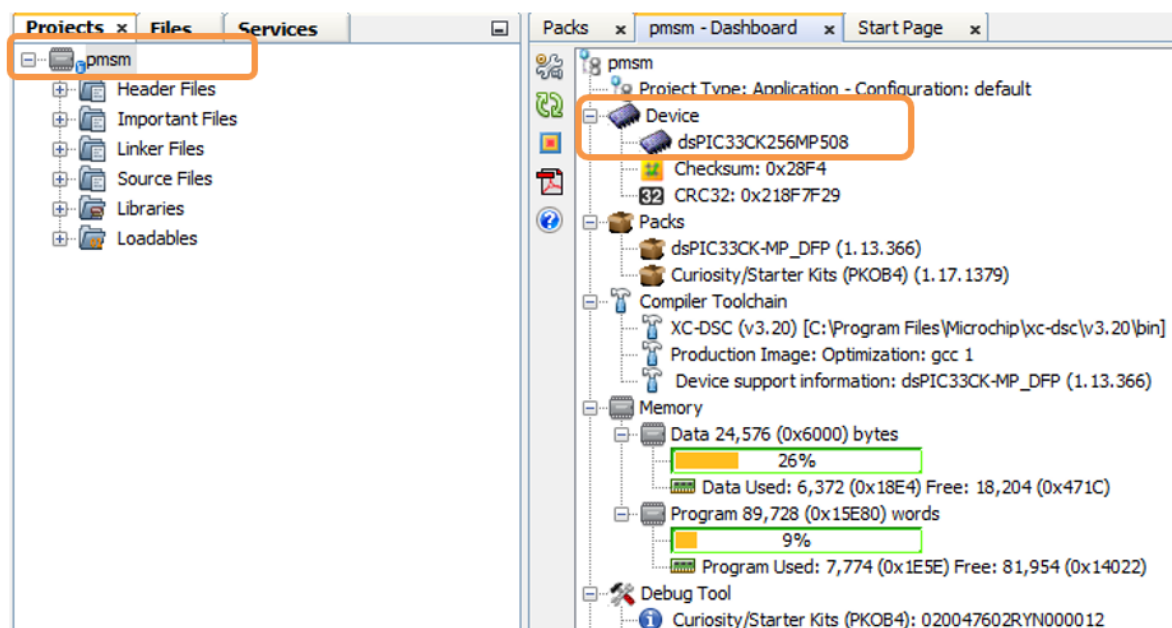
Projects × Files Services

pmsm
Header Files
Important Files
Linker Files
Source Files
Libraries
Loadables

Packs × pmsm - Dashboard × Start Page ×

pmsm
Project Type: Application - Configuration: default
Device
dsPIC33CK256MP508
Checksum: 0x28F4
32 CRC32: 0x218F7F29
Packs
dsPIC33CK-MP_DFP (1.13.366)
Curiosity/Starter Kits (PKOB4) (1.17.1379)
Compiler Toolchain
XC-DSC (v3.20) [C:\Program Files\Microchip\xc-dsc\v3.20\bin]
Production Image: Optimization: gcc 1
Device support information: dsPIC33CK-MP_DFP (1.13.366)
Memory
Data 24,576 (0x6000) bytes
26%
Data Used: 6,372 (0x18E4) Free: 18,204 (0x471C)
Program 89,728 (0x15E80) words
9%
Program Used: 7,774 (0x1E5E) Free: 81,954 (0x14022)
Debug Tool
Curiosity/Starter Kits (PKOB4): 020047602RYN000012